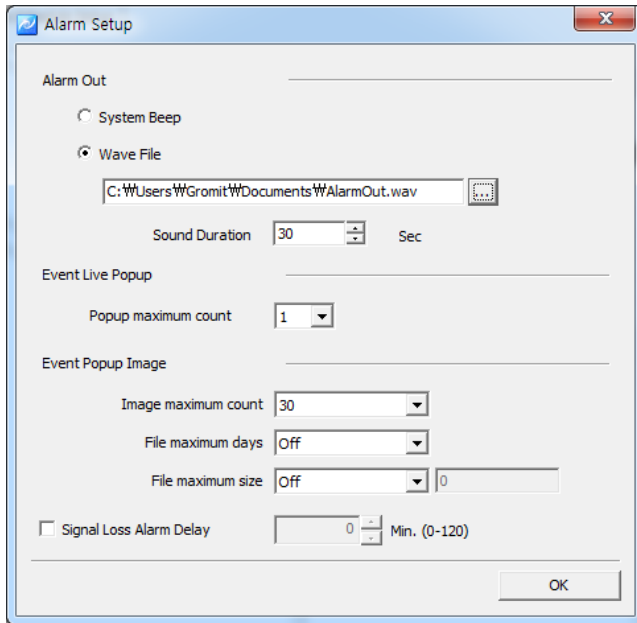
Alarm Setup

Alarm Out

System Beep

Wave File

C:₩Users₩Gromit₩Documents₩AlarmOut.wav

...

Sound Duration 30 Sec

Event Live Popup

Popup maximum count 1

Event Popup Image

Image maximum count 30

File maximum days Off

File maximum size Off 0

Signal Loss Alarm Delay 0 Min. (0-120)

OK